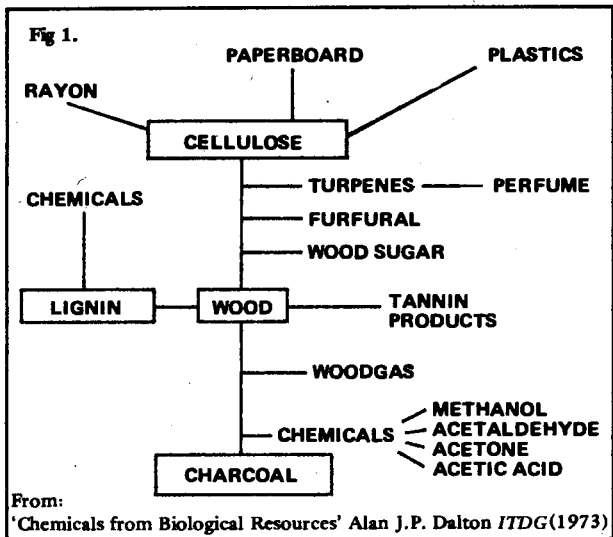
Fig 1.

PAPERBOARD

PLASTICS

RAYON

CELLULOSE

TURPENES — PERFUME

CHEMICALS

FURFURAL

WOOD SUGAR

LIGNIN

WOOD

TANNIN PRODUCTS

WOODGAS

CHEMICALS

METHANOL
ACETALDEHYDE
ACETONE
ACETIC ACID

CHARCOAL

From:
'Chemicals from Biological Resources' Alan J.P. Dalton *ITDG*(1973)